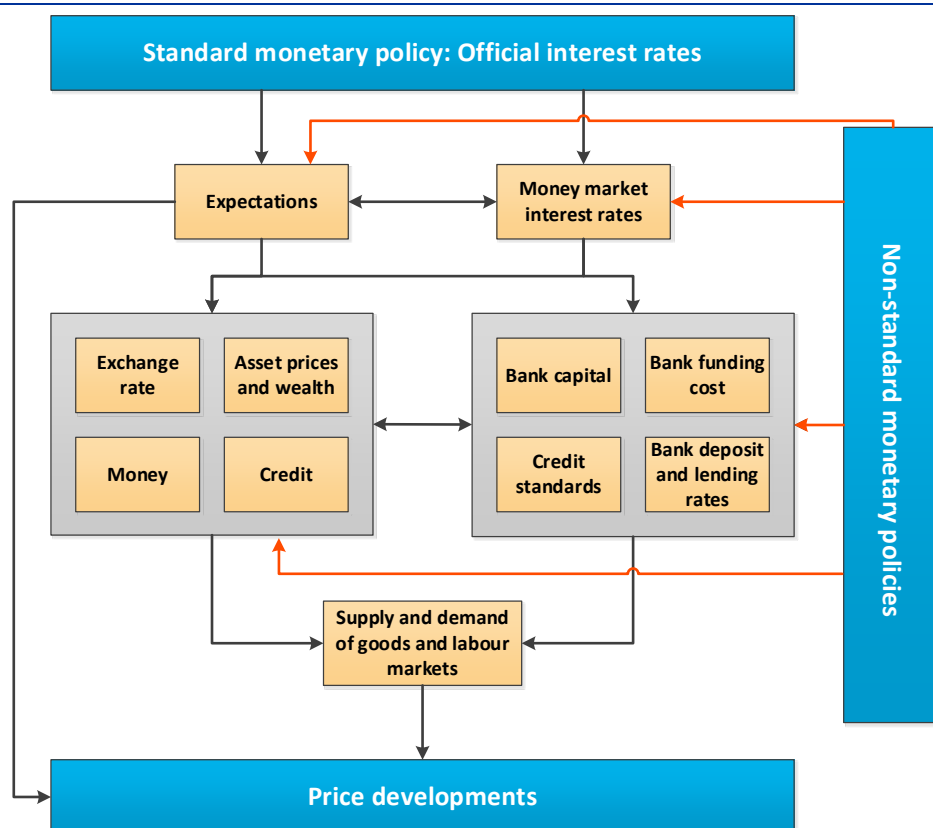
Standard monetary policy: Official interest rates

Expectations

Money market interest rates

Exchange rate

Asset prices and wealth

Money

Credit

Bank capital

Bank funding cost

Credit standards

Bank deposit and lending rates

Supply and demand of goods and labour markets

Non-standard monetary policies

Price developments